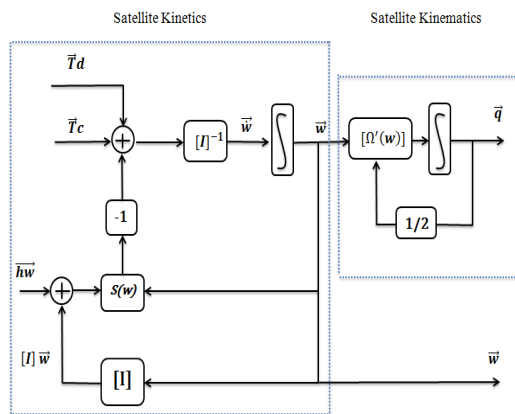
Satellite Kinetics

Satellite Kinematics

$\vec{T}d$

$\vec{T}c$

$[I]^{-1}$

$\dot{\vec{w}}$

$\vec{w}$

$[\Omega'(w)]$

$\vec{q}$

-1

1/2

$\overrightarrow{hw}$

$S(w)$

$[I]\,\vec{w}$

[I]

$\vec{w}$